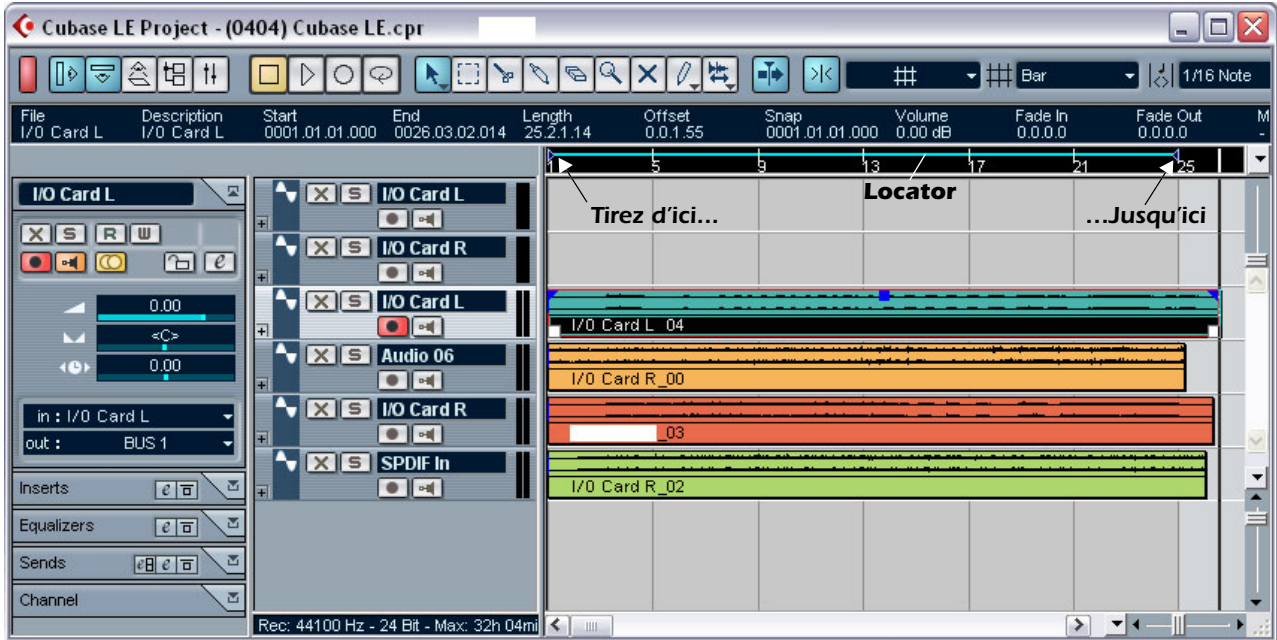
Cubase LE Project - (0404) Cubase LE.cpr

Bar
1/16 Note

| File | Description | Start | End | Length | Offset | Snap | Volume | Fade In | Fade Out | M |
|---|---|---|---|---|---|---|---|---|---|---|
| I/0 Card L | I/0 Card L | 0001.01.01.000 | 0026.03.02.014 | 25.2.1.14 | 0.0.1.55 | 0001.01.01.000 | 0.00 dB | 0.0.0.0 | 0.0.0.0 | - |

1 5 9 13 17 21 25

Locator
Tirez d'ici...
...Jusqu'ici

I/O Card L
X S R W
e
0.00
<C>
0.00
in : I/0 Card L
out : BUS 1
Inserts
Equalizers
Sends
Channel

X S I/O Card L
X S I/O Card R
X S I/O Card L
X S Audio 06
X S I/O Card R
X S SPDIF In

I/0 Card L_04
I/0 Card R_00
_03
I/0 Card R_02

Rec: 44100 Hz - 24 Bit - Max: 32h 04mi